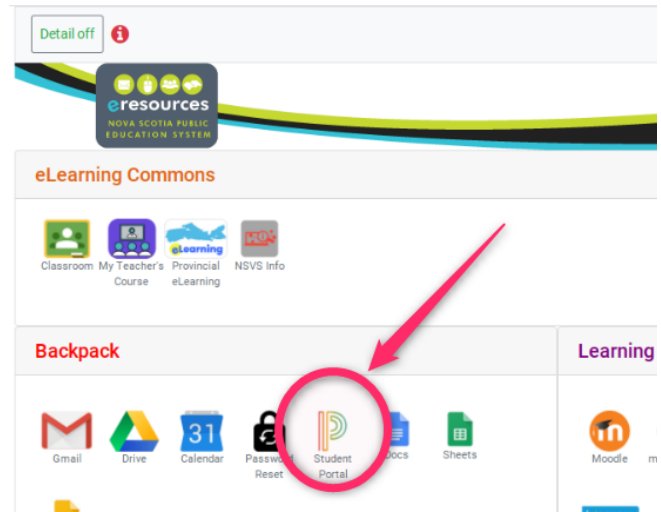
Detail off

eresources
NOVA SCOTIA PUBLIC EDUCATION SYSTEM

eLearning Commons

Classroom
My Teacher's Course
eLearning
Provincial eLearning
NSVS
NSVS Info

Backpack

Gmail
Drive
31
Calendar
Password Reset
Student Portal
Docs
Sheets

Learning

Moodle
m